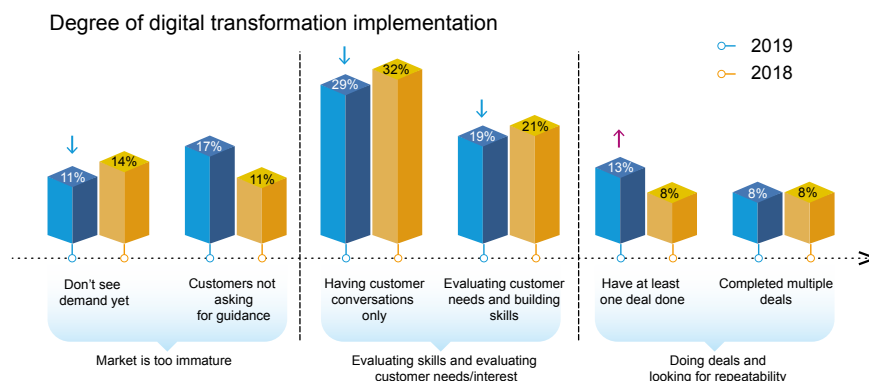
Degree of digital transformation implementation

2019

2018

11%

14%

17%

11%

29%

32%

19%

21%

13%

8%

8%

8%

Don't see demand yet

Customers not asking for guidance

Having customer conversations only

Evaluating customer needs and building skills

Have at least one deal done

Completed multiple deals

Market is too immature

Evaluating skills and evaluating customer needs/interest

Doing deals and looking for repeatability